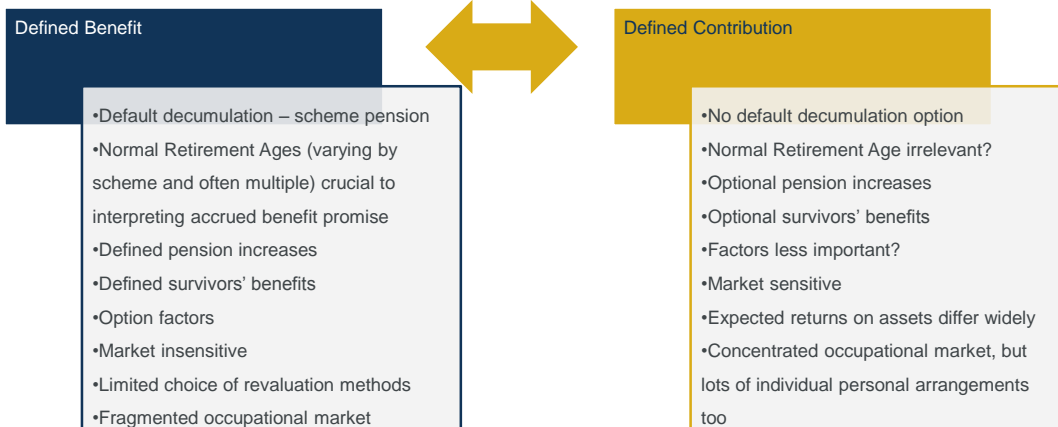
Defined Benefit

•Default decumulation – scheme pension
•Normal Retirement Ages (varying by scheme and often multiple) crucial to interpreting accrued benefit promise
•Defined pension increases
•Defined survivors' benefits
•Option factors
•Market insensitive
•Limited choice of revaluation methods
•Fragmented occupational market

Defined Contribution

•No default decumulation option
•Normal Retirement Age irrelevant?
•Optional pension increases
•Optional survivors' benefits
•Factors less important?
•Market sensitive
•Expected returns on assets differ widely
•Concentrated occupational market, but lots of individual personal arrangements too